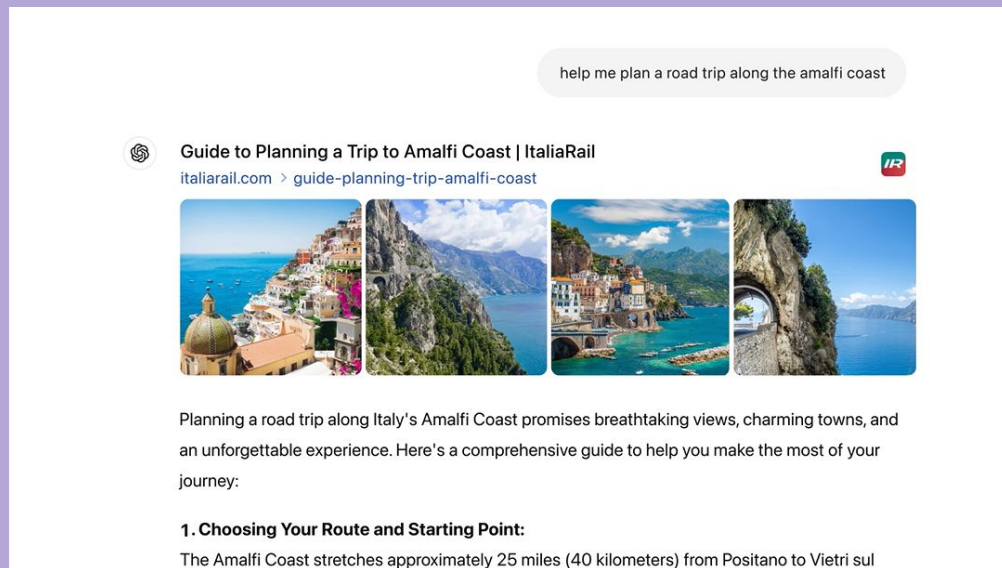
help me plan a road trip along the amalfi coast

Guide to Planning a Trip to Amalfi Coast | ItaliaRail
italiarail.com > guide-planning-trip-amalfi-coast

IR

Planning a road trip along Italy's Amalfi Coast promises breathtaking views, charming towns, and an unforgettable experience. Here's a comprehensive guide to help you make the most of your journey:

1. Choosing Your Route and Starting Point:
The Amalfi Coast stretches approximately 25 miles (40 kilometers) from Positano to Vietri sul